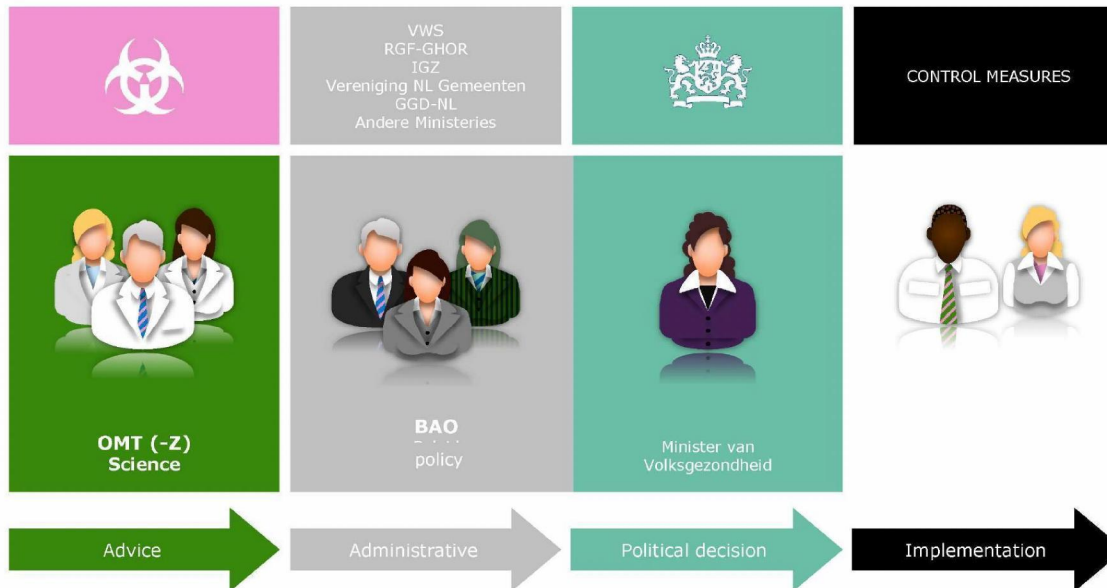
VWS
RGF-GHOR
IGZ
Vereniging NL Gemeenten
GGD-NL
Andere Ministeries

CONTROL MEASURES

OMT (-Z)
Science

BAO
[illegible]
policy

Minister van
Volksgezondheid

Advice

Administrative

Political decision

Implementation